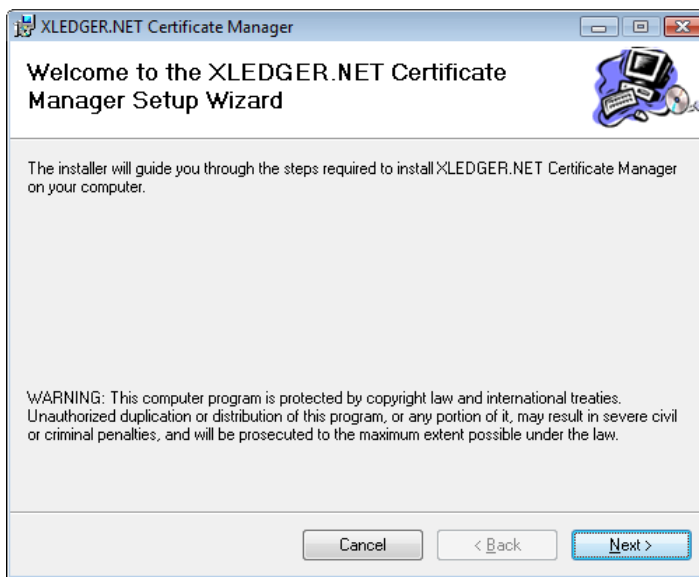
XLEDGER.NET Certificate Manager

Welcome to the XLEDGER.NET Certificate Manager Setup Wizard

The installer will guide you through the steps required to install XLEDGER.NET Certificate Manager on your computer.

WARNING: This computer program is protected by copyright law and international treaties. Unauthorized duplication or distribution of this program, or any portion of it, may result in severe civil or criminal penalties, and will be prosecuted to the maximum extent possible under the law.

Cancel
< Back
Next >